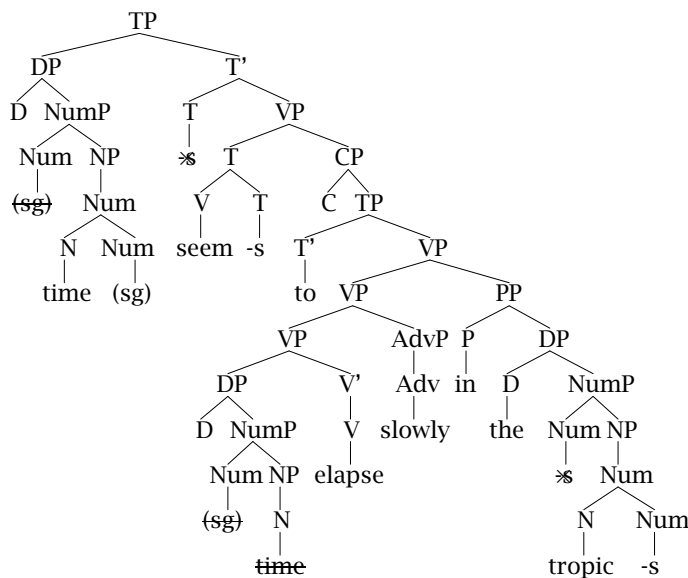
TP
DP T'
D NumP T VP
Num NP -s T CP
(sg) Num V T C TP
N Num seem -s T' VP
time (sg) to VP PP
VP AdvP P DP
DP V' Adv in D NumP
D NumP V slowly the Num NP
Num NP elapse -s Num
(sg) N N Num
time tropic -s